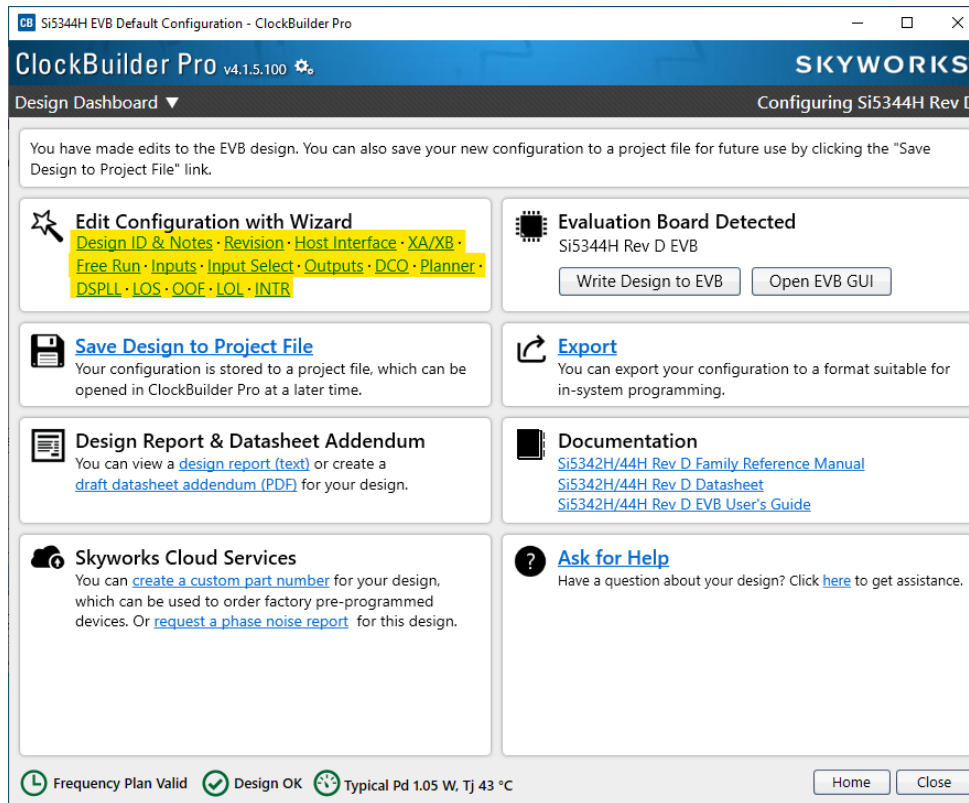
CB Si5344H EVB Default Configuration - ClockBuilder Pro

ClockBuilder Pro v4.1.5.100

SKYWORKS

Design Dashboard ▼

Configuring Si5344H Rev D

You have made edits to the EVB design. You can also save your new configuration to a project file for future use by clicking the "Save Design to Project File" link.

Edit Configuration with Wizard
Design ID & Notes · Revision · Host Interface · XA/XB · Free Run · Inputs · Input Select · Outputs · DCO · Planner · DSPLL · LOS · OOF · LOL · INTR

Evaluation Board Detected
Si5344H Rev D EVB
Write Design to EVB
Open EVB GUI

Save Design to Project File
Your configuration is stored to a project file, which can be opened in ClockBuilder Pro at a later time.

Export
You can export your configuration to a format suitable for in-system programming.

Design Report & Datasheet Addendum
You can view a design report (text) or create a draft datasheet addendum (PDF) for your design.

Documentation
Si5342H/44H Rev D Family Reference Manual
Si5342H/44H Rev D Datasheet
Si5342H/44H Rev D EVB User's Guide

Skyworks Cloud Services
You can create a custom part number for your design, which can be used to order factory pre-programmed devices. Or request a phase noise report for this design.

Ask for Help
Have a question about your design? Click here to get assistance.

Frequency Plan Valid
Design OK
Typical Pd 1.05 W, Tj 43 °C
Home
Close